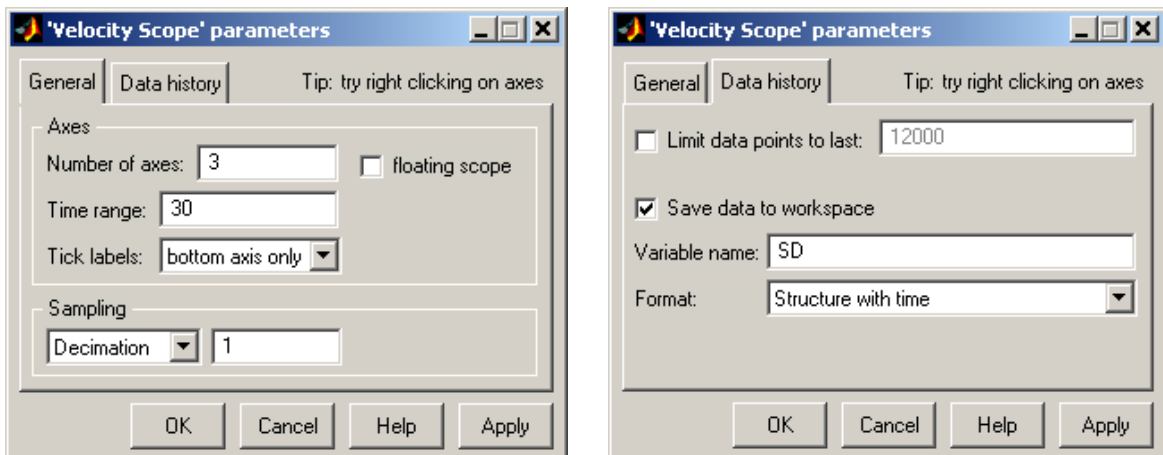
'Velocity Scope' parameters

General | Data history | Tip: try right clicking on axes

Axes

Number of axes: 3

floating scope

Time range: 30

Tick labels: bottom axis only

Sampling

Decimation | 1

OK | Cancel | Help | Apply

'Velocity Scope' parameters

General | Data history | Tip: try right clicking on axes

Limit data points to last: 12000

Save data to workspace

Variable name: SD

Format: Structure with time

OK | Cancel | Help | Apply